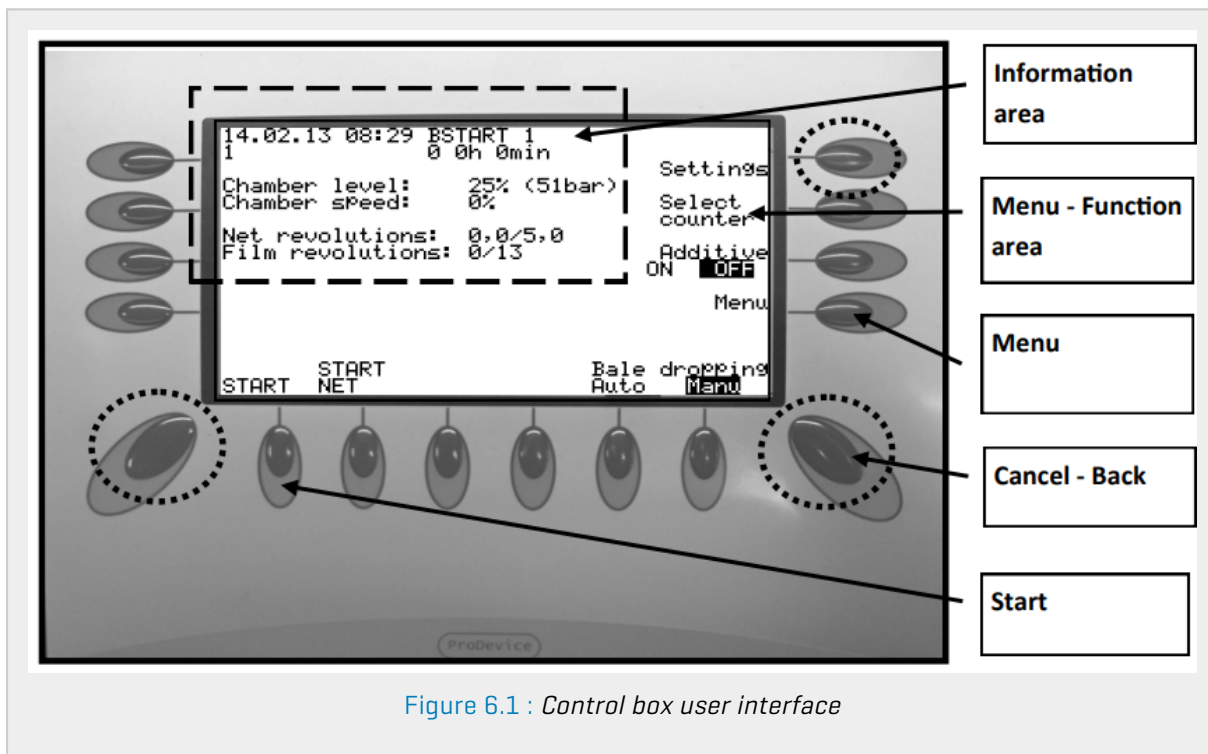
14.02.13 08:29 BSTART 1
1 0 0h 0min

Chamber level: 25% (51bar)
Chamber speed: 0%

Net revolutions: 0,0/5,0
Film revolutions: 0/13

Settings

Select counter

Additive
ON OFF

Menu

START

START NET

Bale dropping
Auto Manu

ProDevice

Information area

Menu - Function area

Menu

Cancel - Back

Start

Figure 6.1 : Control box user interface